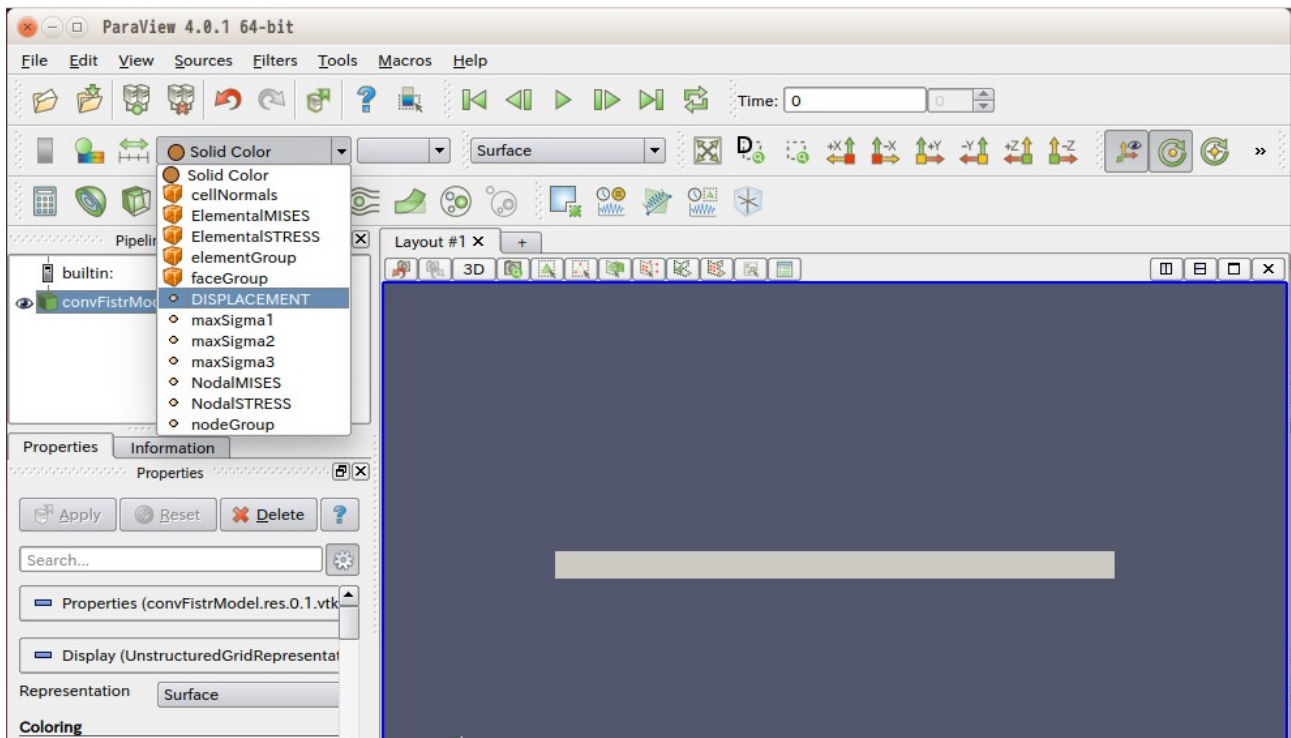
ParaView 4.0.1 64-bit

File Edit View Sources Filters Tools Macros Help

Time: 0

Solid Color
Surface

Solid Color
cellNormals
ElementalMISES
ElementalSTRESS
elementGroup
faceGroup
DISPLACEMENT
maxSigma1
maxSigma2
maxSigma3
NodalMISES
NodalSTRESS
nodeGroup

Pipelin
builtin:
convFistrMod

Layout #1 ×
+
3D

Properties Information
Properties

Apply Reset Delete ?

Search...

Properties (convFistrModel.res.0.1.vtk

Display (UnstructuredGridRepresentat

Representation Surface

Coloring